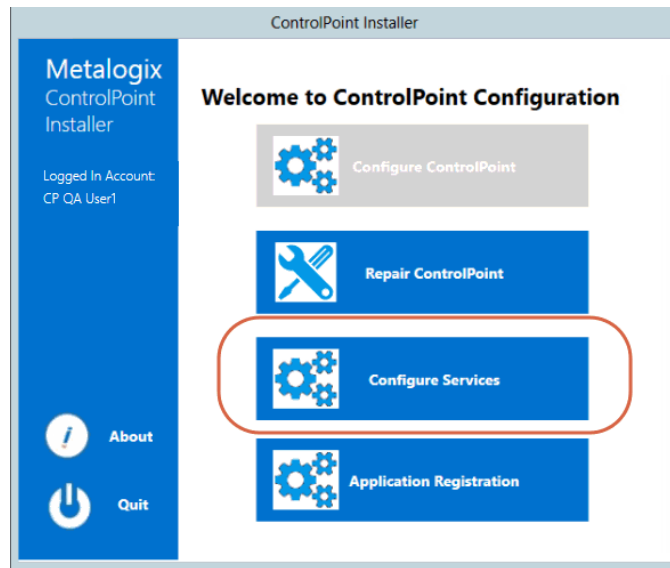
ControlPoint Installer

Metalogix
ControlPoint
Installer

Logged In Account:
CP QA User1

About

Quit

Welcome to ControlPoint Configuration

Configure ControlPoint

Repair ControlPoint

Configure Services

Application Registration